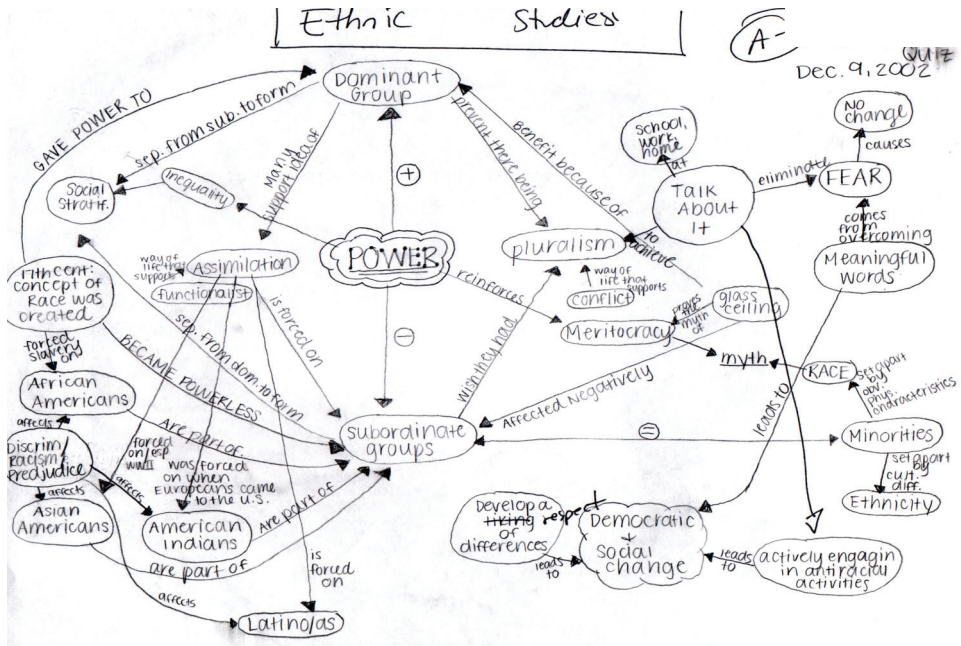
Ethnic Studies

A-

QUIZ
Dec. 9, 2002

Dominant Group

GAVE POWER TO

sep. from sub. to form

Many support idea of

prevent there being

benefit because of

Social Stratif.

inequality

+

POWER

−

Assimilation

way of life that supports

functionalist

is forced on

sep. from dom. to form

BECAME POWERLESS

pluralism

way of life that supports

conflict

to achieve

reinforces

wish they had

Meritocracy

proves the myth of

glass ceiling

myth

Affected Negatively

School, work, home

at

TALK About It

eliminate

FEAR

No change

causes

comes from overcoming

Meaningful words

RACE

set apart by obv. phys. characteristics

leads to

17th cent: concept of Race was created

forced slavery on

African Americans

affects

Discrim/racism/prejudice

affects

affects

Asian Americans

are part of

Are part of

forced on/esp WWII

was forced on when Europeans came to the U.S.

American Indians

Are part of

is forced on

affects

Latino/as

Subordinate groups

=

Minorities

set apart by cult. diff.

Ethnicity

Develop a thing respect of differences

leads to

Democratic + Social change

leads to

actively engagin in antiracial activities